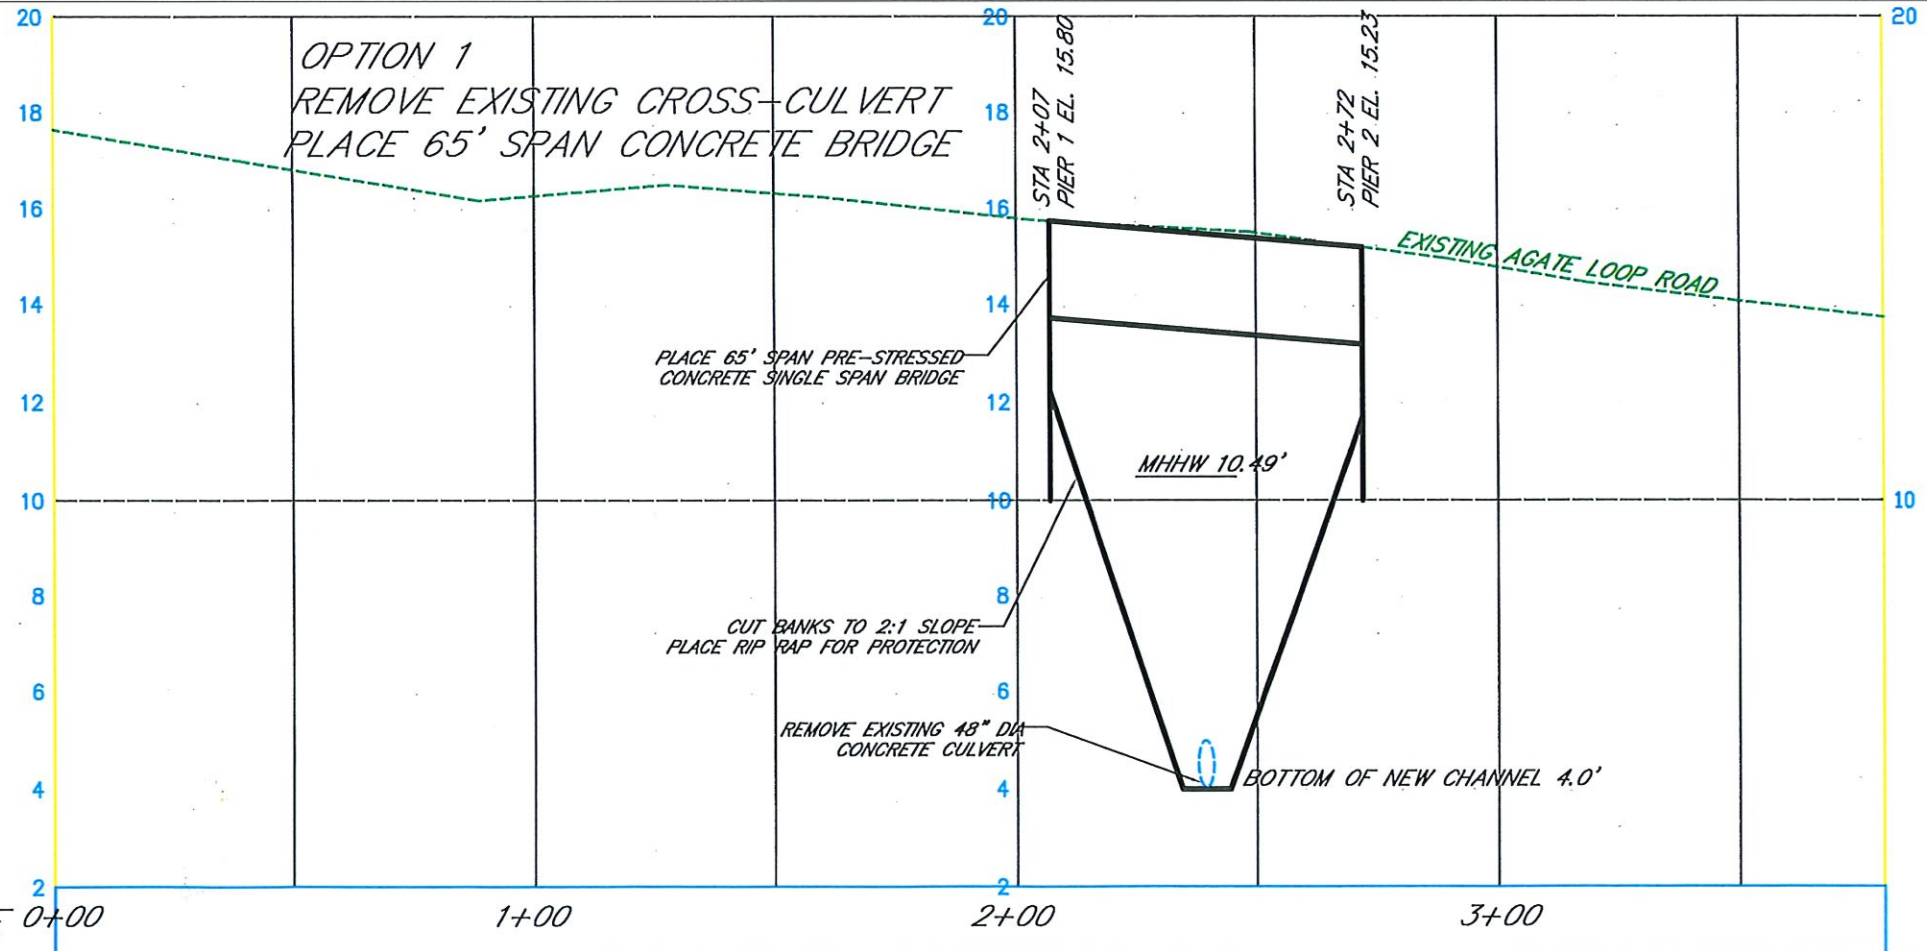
20
18
16
14
12
10
8
6
4
2

OPTION 1
REMOVE EXISTING CROSS-CULVERT
PLACE 65' SPAN CONCRETE BRIDGE

20
18
16
14
12
10
8
6
4
2

STA 2+07
PIER 1 EL. 15.80

STA 2+72
PIER 2 EL. 15.23

EXISTING AGATE LOOP ROAD

PLACE 65' SPAN PRE-STRESSED CONCRETE SINGLE SPAN BRIDGE

MHHW 10.49'

CUT BANKS TO 2:1 SLOPE PLACE RIP RAP FOR PROTECTION

REMOVE EXISTING 48" DIA CONCRETE CULVERT

BOTTOM OF NEW CHANNEL 4.0'

20
10

0+00
1+00
2+00
3+00